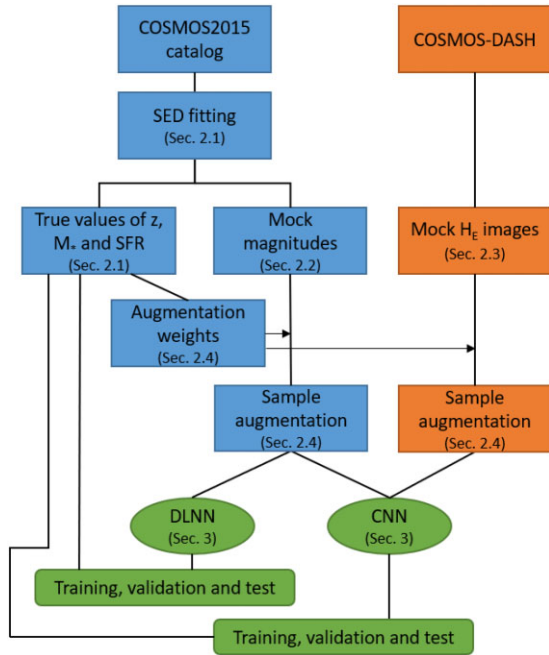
COSMOS2015 catalog

COSMOS-DASH

SED fitting
(Sec. 2.1)

True values of z, M$_*$ and SFR
(Sec. 2.1)

Mock magnitudes
(Sec. 2.2)

Mock H$_E$ images
(Sec. 2.3)

Augmentation weights
(Sec. 2.4)

Sample augmentation
(Sec. 2.4)

Sample augmentation
(Sec. 2.4)

DLNN
(Sec. 3)

CNN
(Sec. 3)

Training, validation and test

Training, validation and test